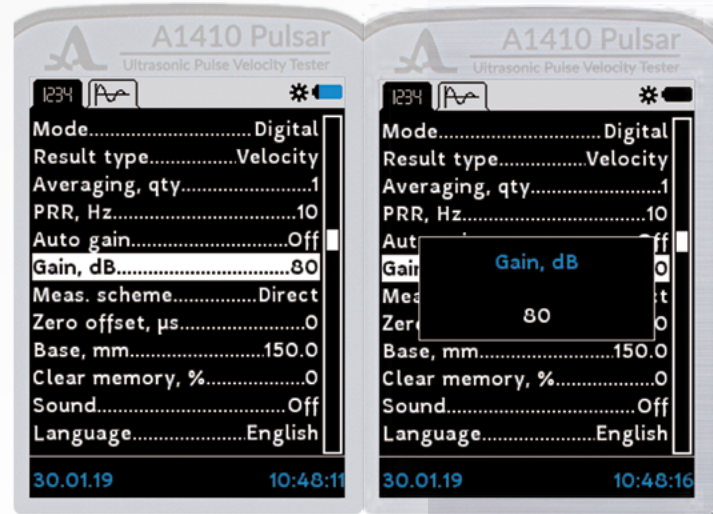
A1410 Pulsar
Ultrasonic Pulse Velocity Tester

1234

Mode..............................Digital
Result type.................Velocity
Averaging, qty..........................1
PRR, Hz...................................10
Auto gain..............................Off
Gain, dB................................80
Meas. scheme...............Direct
Zero offset, µs.........................0
Base, mm........................150.0
Clear memory, %....................0
Sound......................................Off
Language...................English

30.01.19 10:48:11

A1410 Pulsar
Ultrasonic Pulse Velocity Tester

1234

Mode..............................Digital
Result type.................Velocity
Averaging, qty..........................1
PRR, Hz...................................10
Auto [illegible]ff
Gai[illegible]0
Mea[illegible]t
Zer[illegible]0

Gain, dB

80

Base, mm........................150.0
Clear memory, %....................0
Sound......................................Off
Language...................English

30.01.19 10:48:16